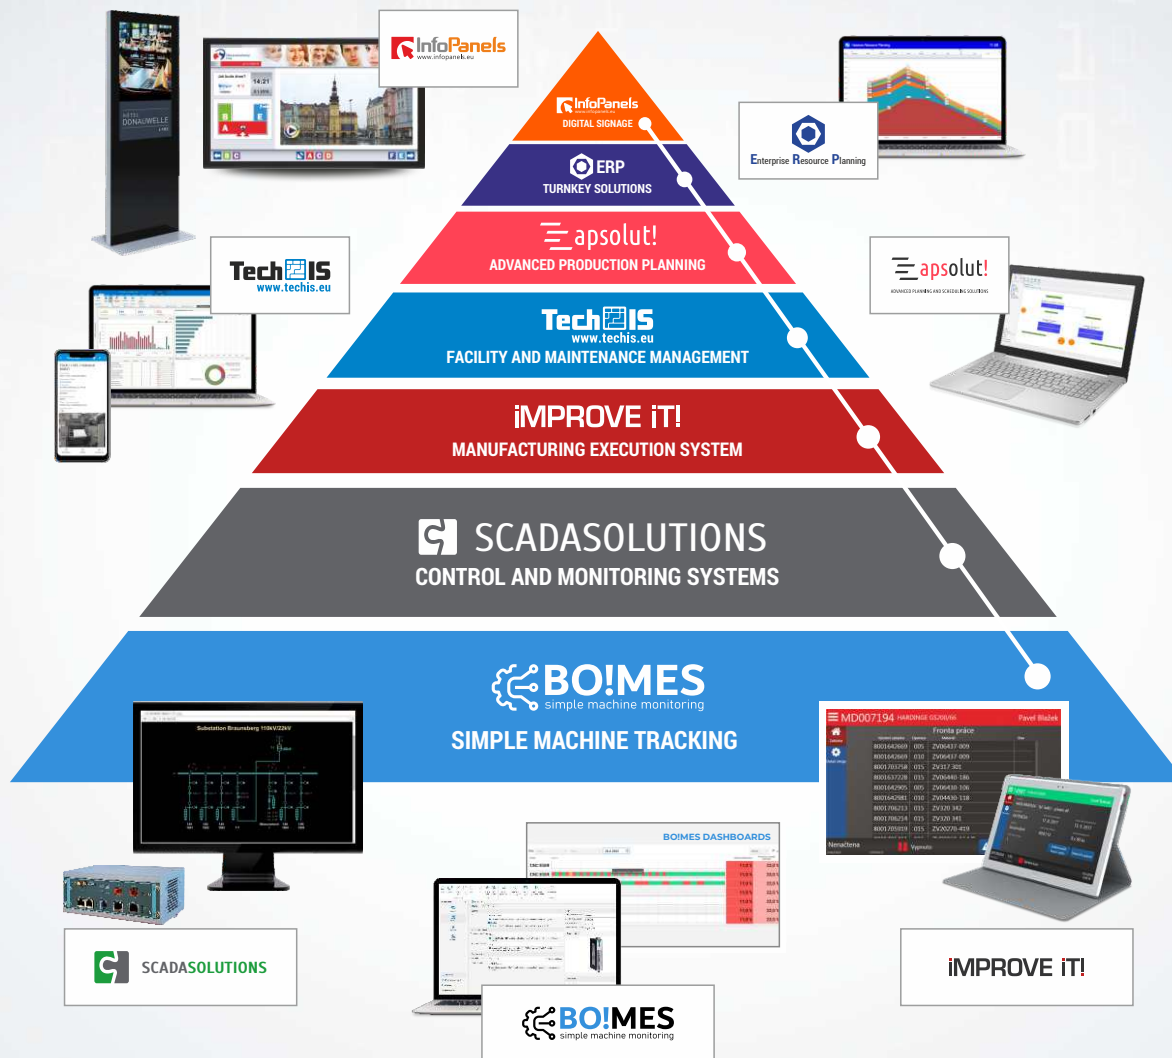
InfoPanels
www.infopanels.eu

InfoPanels
DIGITAL SIGNAGE

ERP
TURNKEY SOLUTIONS

Enterprise Resource Planning

apsolut!
ADVANCED PRODUCTION PLANNING

apsolut!
ADVANCED PLANNING AND SCHEDULING SOLUTIONS

TechIS
www.techis.eu

TechIS
www.techis.eu
FACILITY AND MAINTENANCE MANAGEMENT

iMPROVE iT!
MANUFACTURING EXECUTION SYSTEM

SCADASOLUTIONS
CONTROL AND MONITORING SYSTEMS

BO!MES
simple machine monitoring
SIMPLE MACHINE TRACKING

Substation Braunsberg 110kV/22kV

MD007194 HARDINGE GS200/66 Pavel Blažek
Fronta práce
8001642669 005 ZV06437-009
8001642669 010 ZV06437-009
8001703758 015 ZV317 305
8001637228 015 ZV06440-186
8001642905 005 ZV06430-106
8001642981 010 ZV04430-118
8001706213 015 ZV320 342
8001706254 015 ZV320 341
8001705019 015 ZV20276-419
Nenačtena
Vypnuto

BO!MES DASHBOARDS

SCADASOLUTIONS

iMPROVE iT!

BO!MES
simple machine monitoring